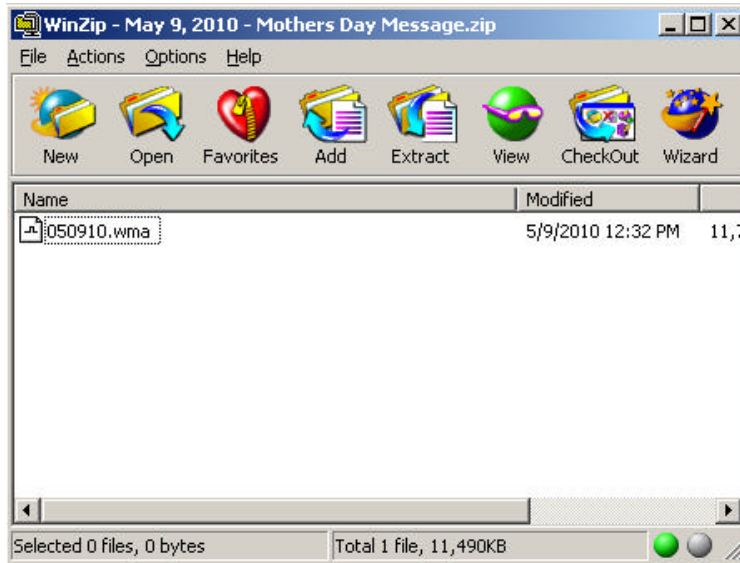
WinZip - May 9, 2010 - Mothers Day Message.zip

File Actions Options Help

New Open Favorites Add Extract View CheckOut Wizard

| Name | Modified | |
|---|---|---|
| 050910.wma | 5/9/2010 12:32 PM | 11,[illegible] |

Selected 0 files, 0 bytes

Total 1 file, 11,490KB